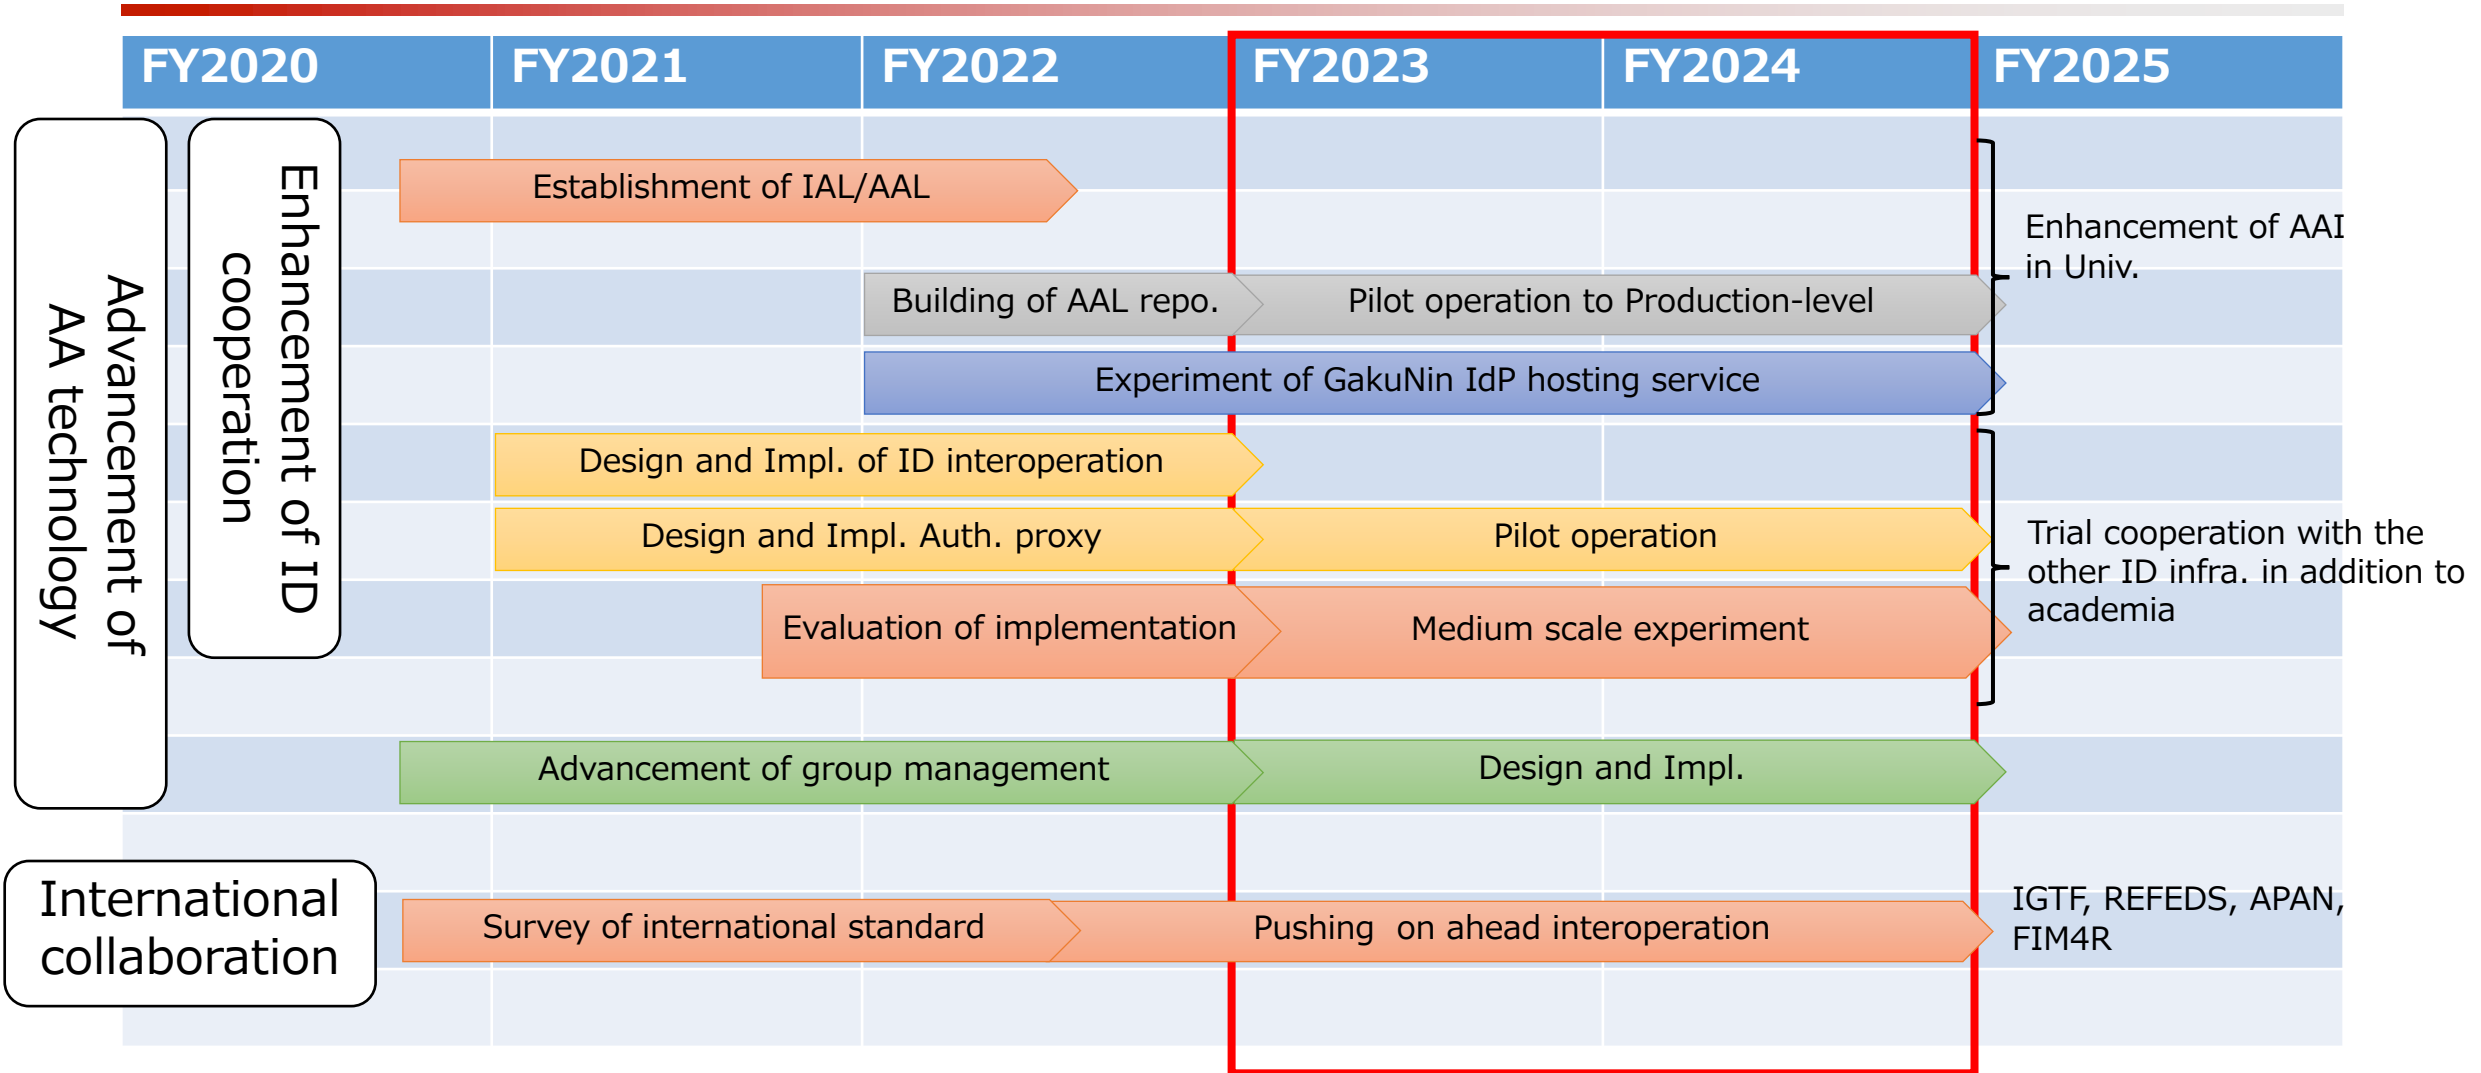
| FY2020 | FY2021 | FY2022 | FY2023 | FY2024 | FY2025 |
|---|---|---|---|---|---|

Advancement of AA technology

Enhancement of ID cooperation

Establishment of IAL/AAL

Building of AAL repo.

Pilot operation to Production-level

Experiment of GakuNin IdP hosting service

Enhancement of AAI in Univ.

Design and Impl. of ID interoperation

Design and Impl. Auth. proxy

Pilot operation

Evaluation of implementation

Medium scale experiment

Trial cooperation with the other ID infra. in addition to academia

Advancement of group management

Design and Impl.

International collaboration

Survey of international standard

Pushing on ahead interoperation

IGTF, REFEDS, APAN, FIM4R